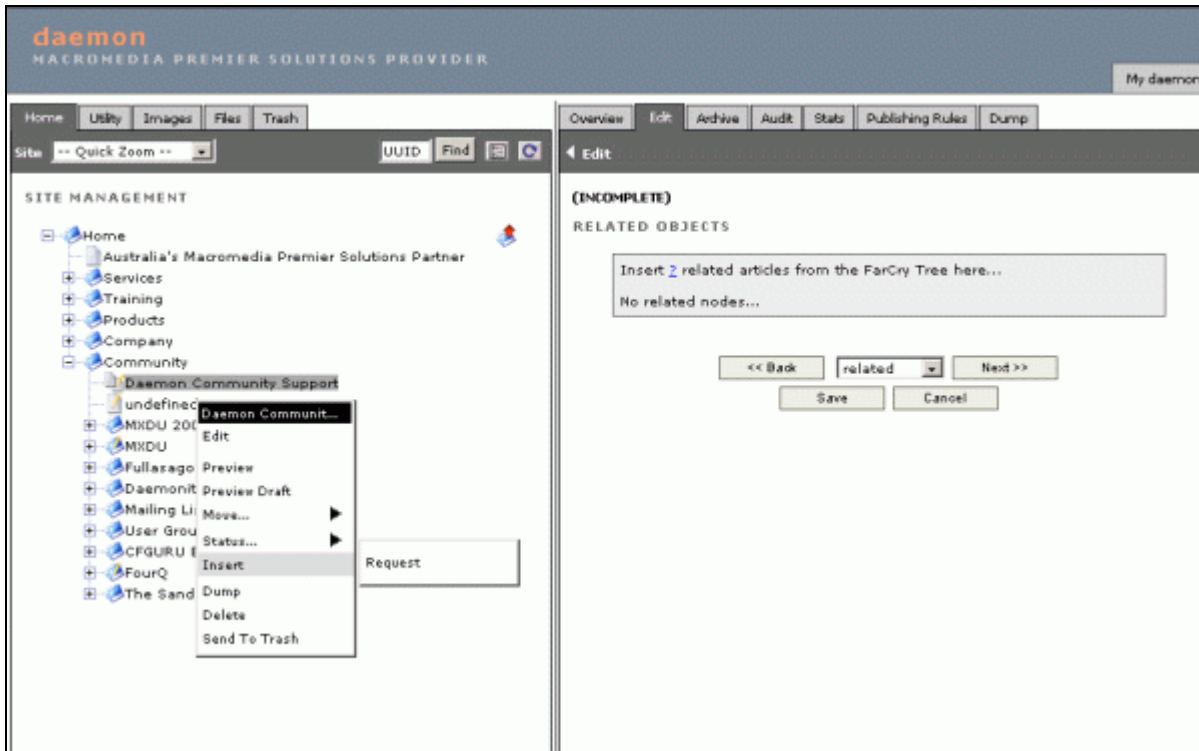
daemon
MACROMEDIA PREMIER SOLUTIONS PROVIDER

My daemon

Home Utility Images Files Trash

Site -- Quick Zoom -- UUID Find

SITE MANAGEMENT

Home
Australia's Macromedia Premier Solutions Partner
Services
Training
Products
Company
Community
Daemon Community Support
undefined
MXDU 200
MXDU
Fullasago
Daemonit
Mailing Li
User Grou
CFGURU E
FourQ
The Sand

Daemon Communit...
Edit
Preview
Preview Draft
Move...
Status...
Insert
Dump
Delete
Send To Trash

Request

Overview Edit Archive Audit Stats Publishing Rules Dump

Edit

(INCOMPLETE)

RELATED OBJECTS

Insert ? related articles from the FarCry Tree here...

No related nodes...

<< Back related Next >>
Save Cancel